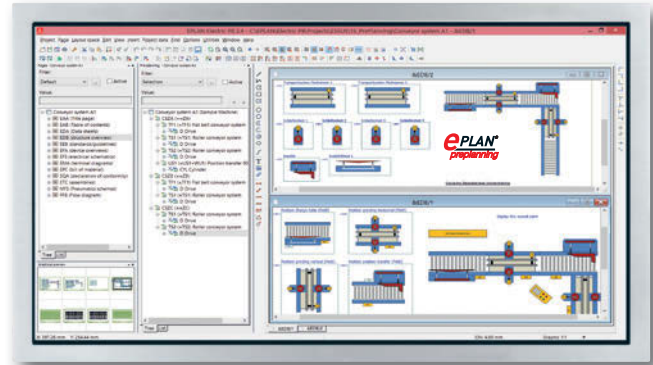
EPLAN Electric P8 2.4 - C:\EPLAN\Electric P8\Projects\...\Conveyor system A1 - 60D5/2

Project Page Layout space Edit View Insert Project data Form Options Utilities Window Help

Page
Filter:
Default
Active
Values:

Conveyor system A1
=DA (Title page)
=DB (Table of contents)
=DC (Data sheets)
=DD (Structure overview)
=DE (Standard/guidelines)
=EF (Electrical schematics)
=EH (Terminal diagrams)
=PC (Bill of material)
=PE (Parameters of positioning)
=PF (Operating)
=PG (Pneumatic schemes)
=PH (Flow diagram)

Tree List

Preplanning
Filter:
Selection
Active
Values:

Conveyor system A1 (Sample Machine)
Roller conveyor system
Drive
Flat belt conveyor system
Drive
Roller conveyor system
Drive
Position transfer
Cylinder
Roller conveyor system
Drive
Roller conveyor system
Drive

Tree List

60D5/2

60D5/1

Display the overall plant

EPLAN preplanning

60D5/1 60D5/2